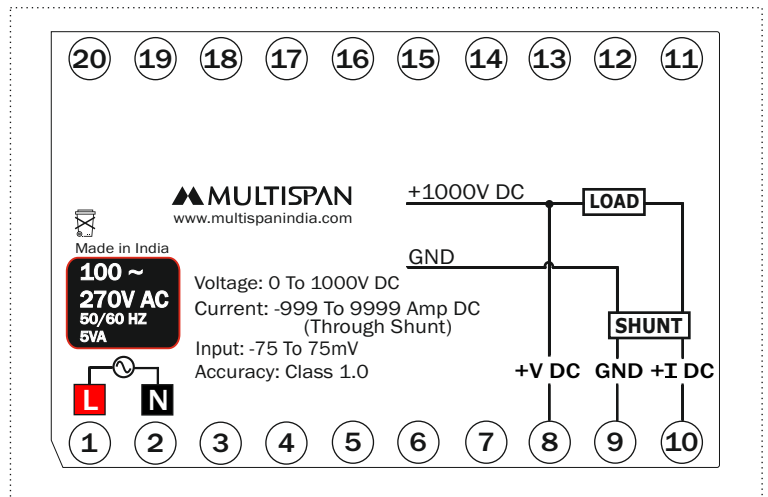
20 19 18 17 16 15 14 13 12 11

MULTISPAN
www.multispanindia.com

Made in India

100 ~
270V AC
50/60 HZ
5VA

L N

Voltage: 0 To 1000V DC
Current: -999 To 9999 Amp DC
(Through Shunt)
Input: -75 To 75mV
Accuracy: Class 1.0

+1000V DC
LOAD
GND
SHUNT
+V DC GND +I DC

1 2 3 4 5 6 7 8 9 10